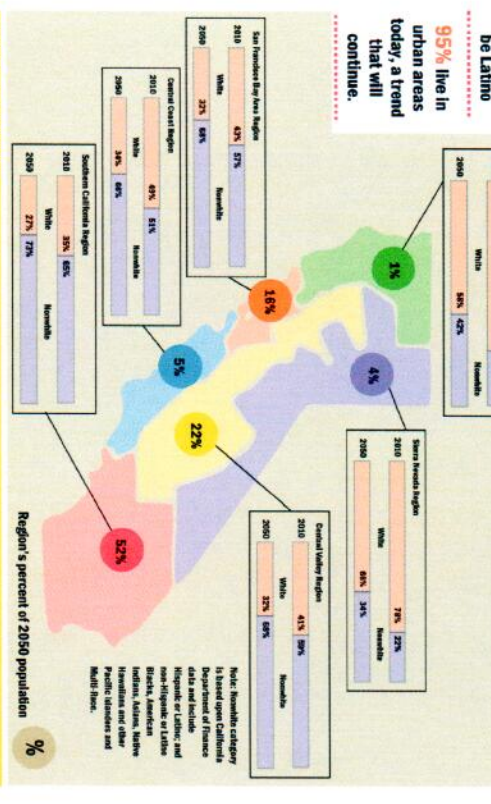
be Latino

95% live in urban areas today, a trend that will continue.

San Francisco Bay Area Region
2010 White 43% Nonwhite 57%
2050 32% 68%

Central Coast Region
2010 White 49% Nonwhite 51%
2050 34% 66%

Southern California Region
2010 White 35% Nonwhite 65%
2050 27% 73%

2050 White 58% Nonwhite 42%

1%

4%

16%

5%

22%

52%

Sierra Nevada Region
2010 White 78% Nonwhite 22%
2050 66% 34%

Central Valley Region
2010 White 41% Nonwhite 59%
2050 32% 68%

Note: Nonwhite category is based upon California Department of Finance data and include Hispanic or Latino; and non-Hispanic or Latino Blacks, American Indians, Asians, Native Hawaiians and other Pacific Islanders and Multi Race.

Region's percent of 2050 population

%